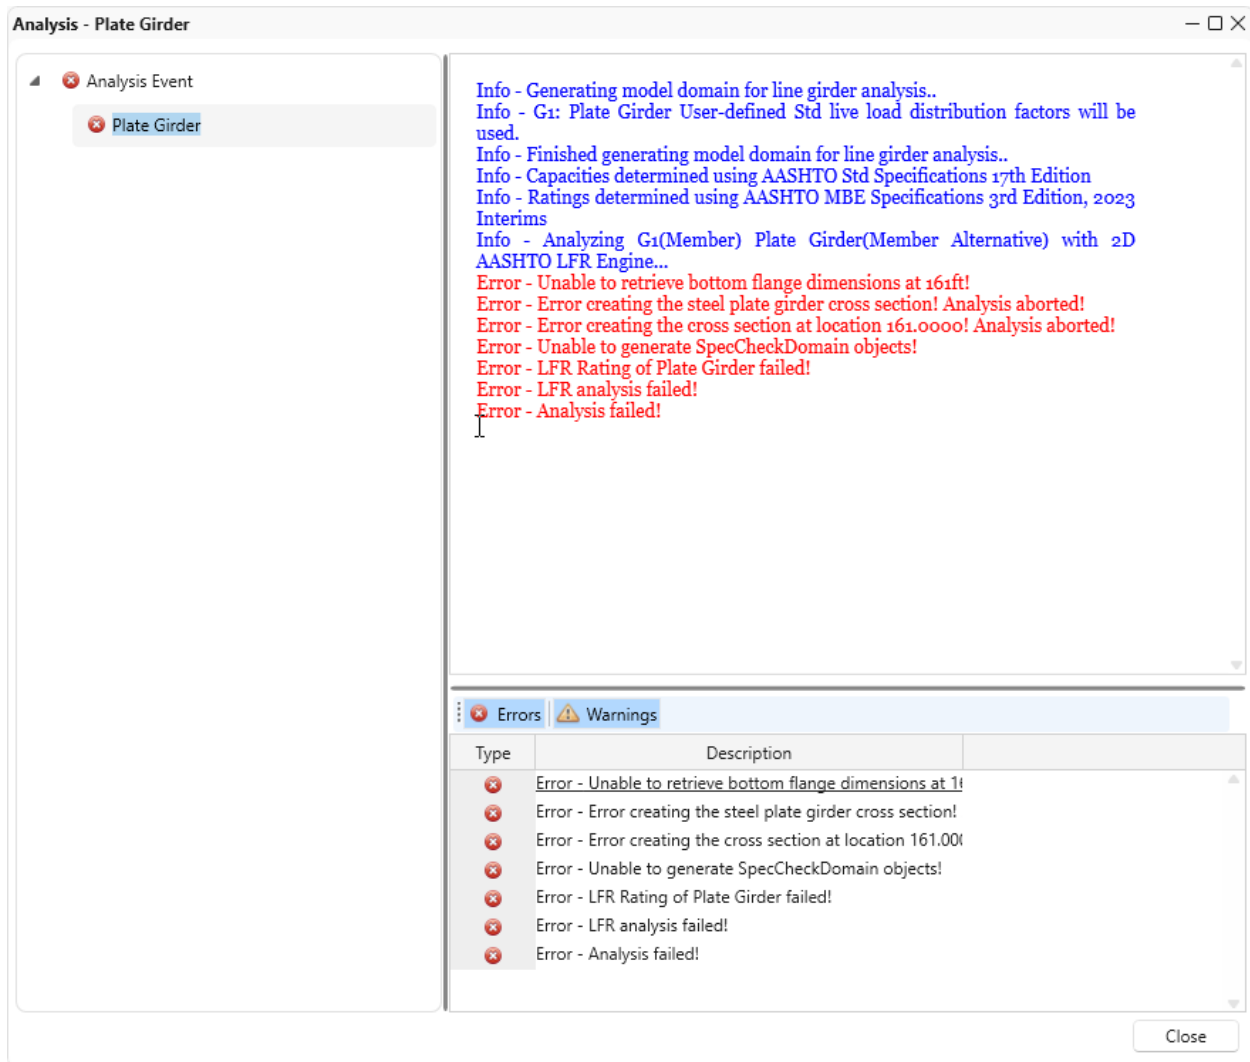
Analysis - Plate Girder

Analysis Event
Plate Girder

Info - Generating model domain for line girder analysis..
Info - G1: Plate Girder User-defined Std live load distribution factors will be used.
Info - Finished generating model domain for line girder analysis..
Info - Capacities determined using AASHTO Std Specifications 17th Edition
Info - Ratings determined using AASHTO MBE Specifications 3rd Edition, 2023 Interims
Info - Analyzing G1(Member) Plate Girder(Member Alternative) with 2D AASHTO LFR Engine...
Error - Unable to retrieve bottom flange dimensions at 161ft!
Error - Error creating the steel plate girder cross section! Analysis aborted!
Error - Error creating the cross section at location 161.0000! Analysis aborted!
Error - Unable to generate SpecCheckDomain objects!
Error - LFR Rating of Plate Girder failed!
Error - LFR analysis failed!
Error - Analysis failed!

Errors | Warnings

| Type | Description |
|---|---|
| | Error - Unable to retrieve bottom flange dimensions at 1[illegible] |
| | Error - Error creating the steel plate girder cross section! |
| | Error - Error creating the cross section at location 161.00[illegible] |
| | Error - Unable to generate SpecCheckDomain objects! |
| | Error - LFR Rating of Plate Girder failed! |
| | Error - LFR analysis failed! |
| | Error - Analysis failed! |

Close